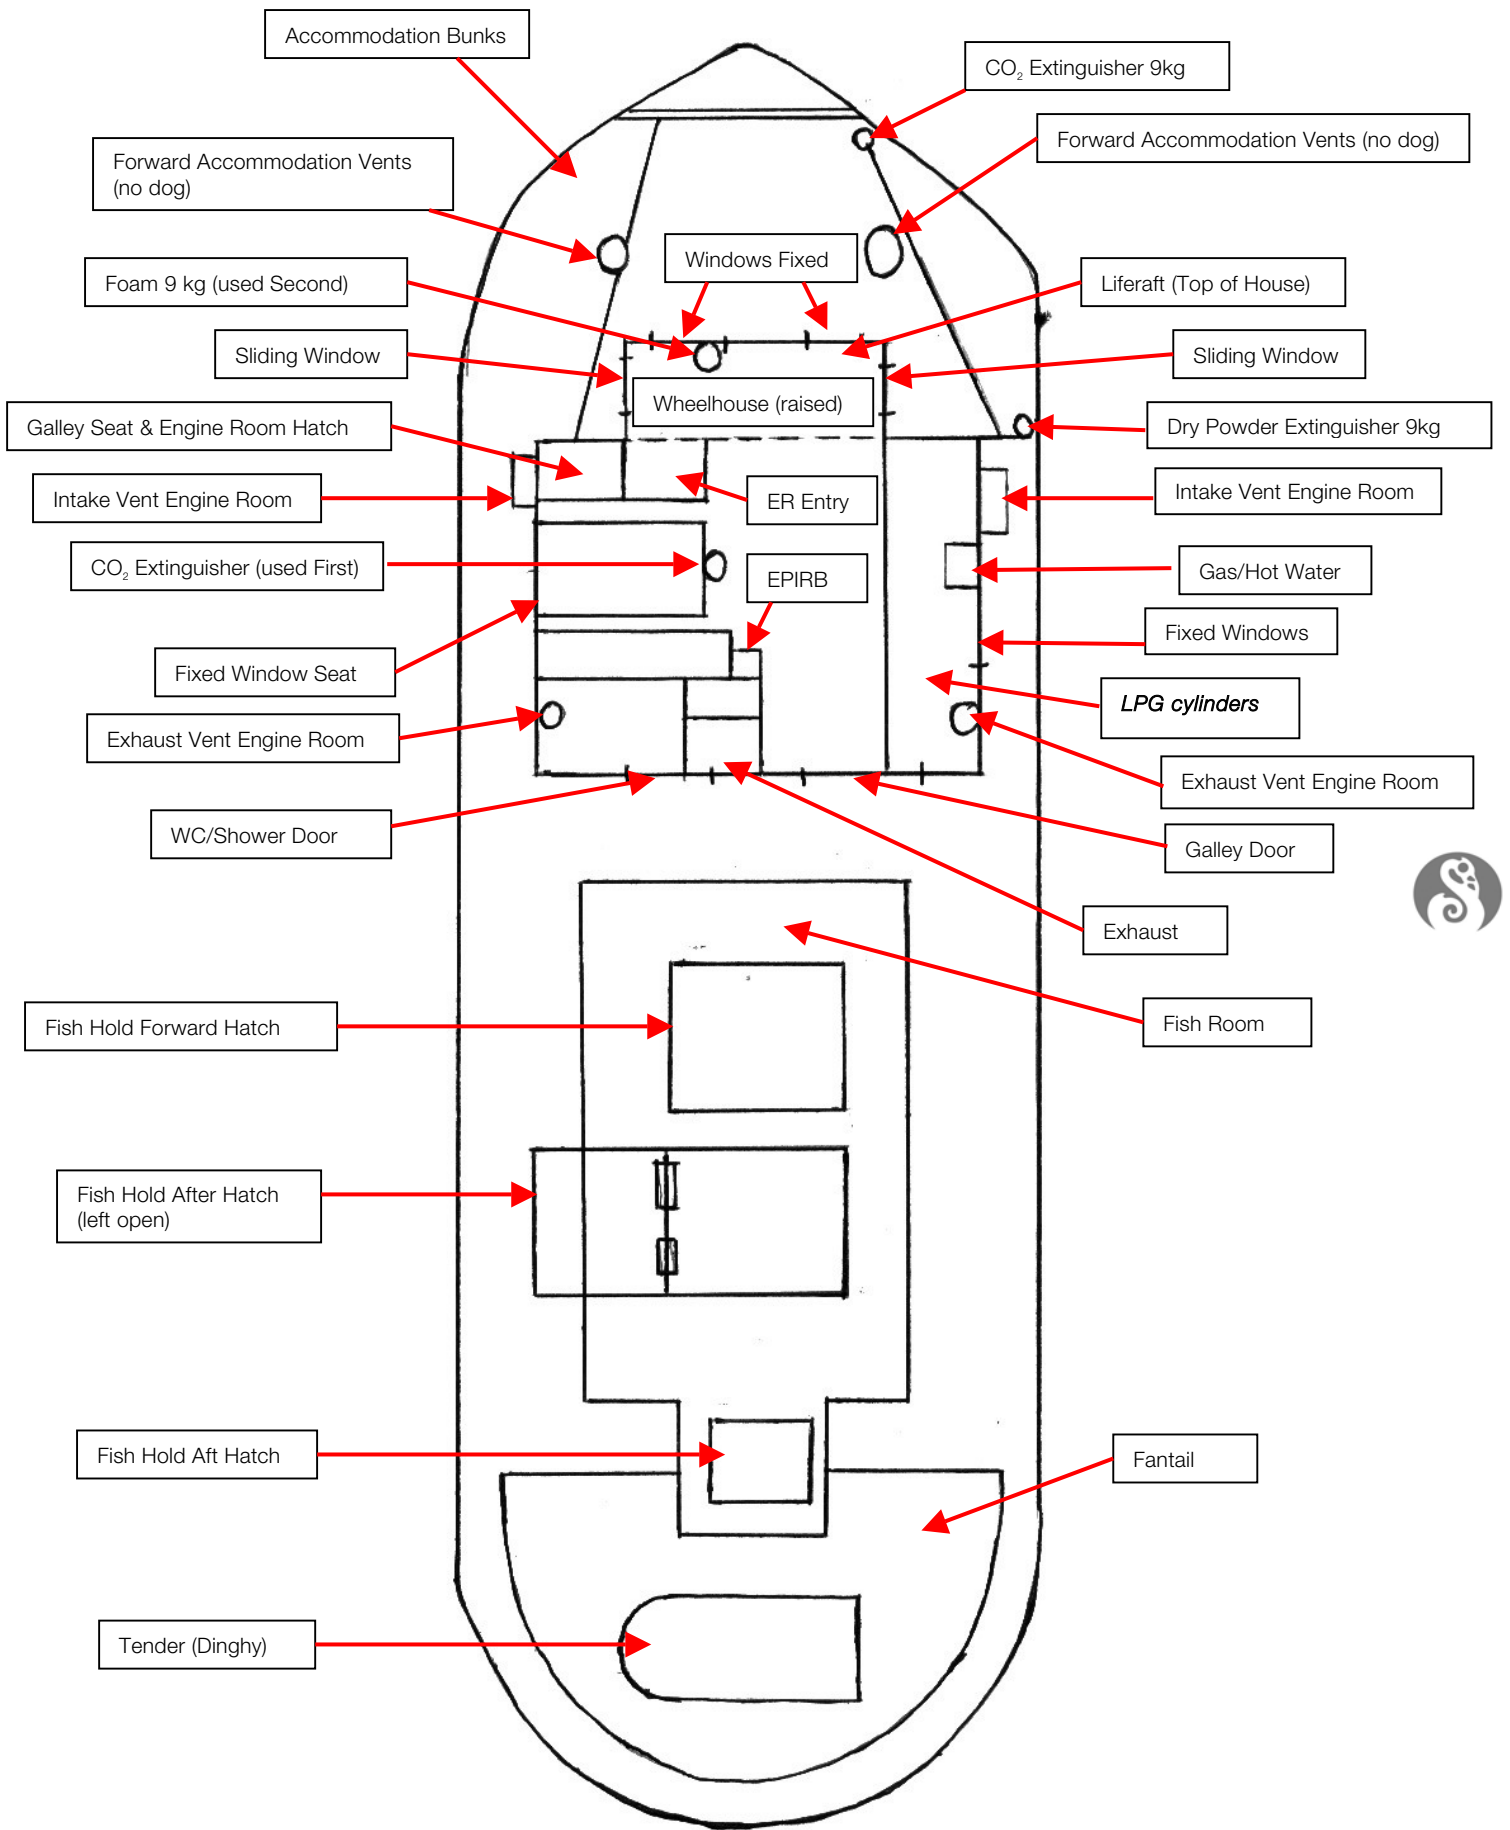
Accommodation Bunks

$CO_2$ Extinguisher 9kg

Forward Accommodation Vents (no dog)

Forward Accommodation Vents (no dog)

Windows Fixed

Foam 9 kg (used Second)

Liferaft (Top of House)

Sliding Window

Sliding Window

Wheelhouse (raised)

Galley Seat & Engine Room Hatch

Dry Powder Extinguisher 9kg

ER Entry

Intake Vent Engine Room

Intake Vent Engine Room

$CO_2$ Extinguisher (used First)

EPIRB

Gas/Hot Water

Fixed Windows

Fixed Window Seat

LPG cylinders

Exhaust Vent Engine Room

Exhaust Vent Engine Room

WC/Shower Door

Galley Door

Exhaust

Fish Hold Forward Hatch

Fish Room

Fish Hold After Hatch (left open)

Fish Hold Aft Hatch

Fantail

Tender (Dinghy)